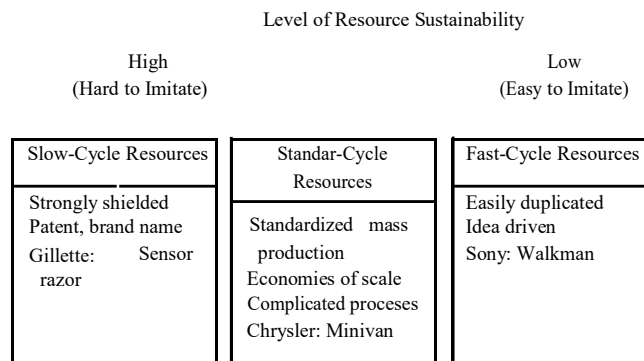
Level of Resource Sustainability

High
(Hard to Imitate)

Low
(Easy to Imitate)

Slow-Cycle Resources

Strongly shielded
Patent, brand name
Gillette: Sensor razor

Standar-Cycle Resources

Standardized mass production
Economies of scale
Complicated proceses
Chrysler: Minivan

Fast-Cycle Resources

Easily duplicated
Idea driven
Sony: Walkman